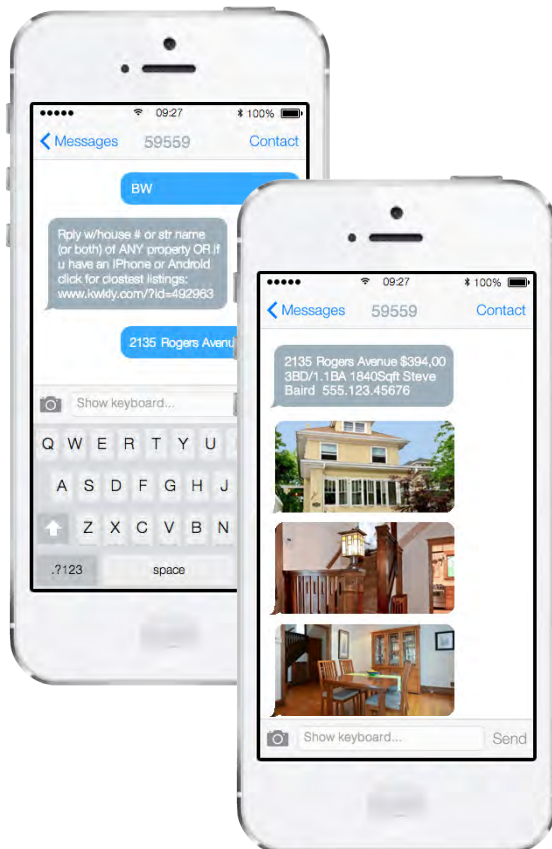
●●●●● 09:27 100%

Messages 59559 Contact

BW

Rply w/house # or str name (or both) of ANY property OR if u have an iPhone or Android click for clostest listings: www.kwkly.com/?id=492963

2135 Rogers Avenu

Show keyboard...

Q W E R T Y U I

A S D F G H J

Z X C V B N

.?123 space

●●●●● 09:27 100%

Messages 59559 Contact

2135 Rogers Avenue $394,00 3BD/1.1BA 1840Sqft Steve Baird 555.123.45676

Show keyboard... Send